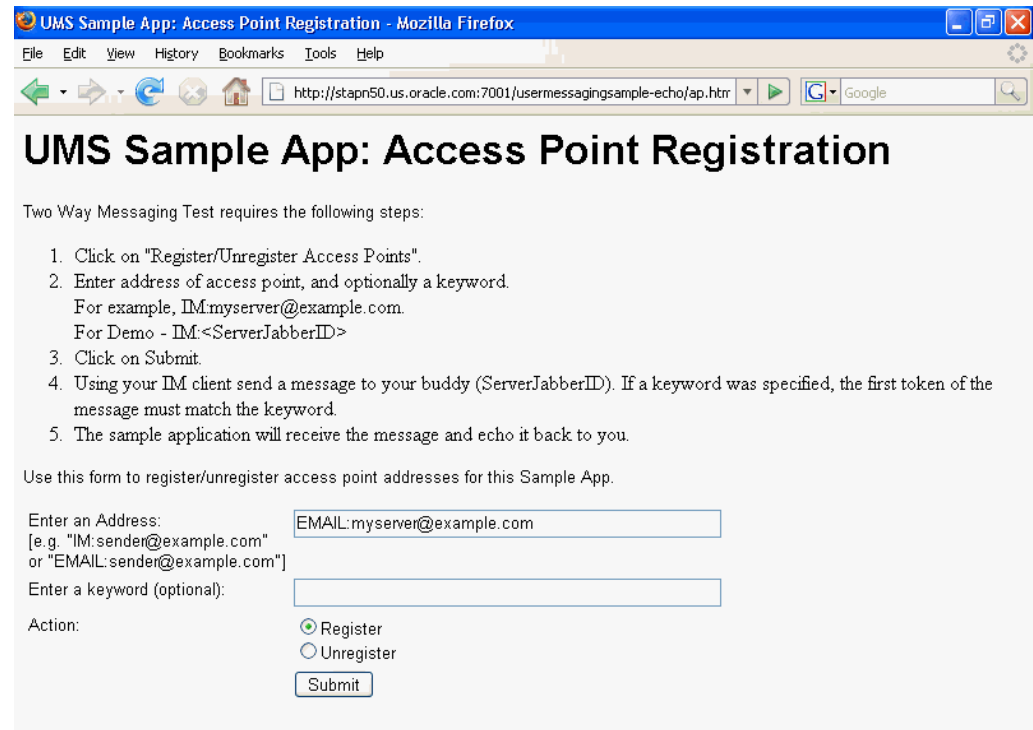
UMS Sample App: Access Point Registration - Mozilla Firefox

File Edit View History Bookmarks Tools Help

http://stapn50.us.oracle.com:7001/usermessagingsample-echo/ap.htm

Google

UMS Sample App: Access Point Registration

Two Way Messaging Test requires the following steps:

1. Click on "Register/Unregister Access Points".
2. Enter address of access point, and optionally a keyword.
For example, IM:myserver@example.com.
For Demo - IM:<ServerJabberID>
3. Click on Submit.
4. Using your IM client send a message to your buddy (ServerJabberID). If a keyword was specified, the first token of the message must match the keyword.
5. The sample application will receive the message and echo it back to you.

Use this form to register/unregister access point addresses for this Sample App.

Enter an Address:
[e.g. "IM:sender@example.com" or "EMAIL:sender@example.com"]

EMAIL:myserver@example.com

Enter a keyword (optional):

Action:

Register
Unregister

Submit